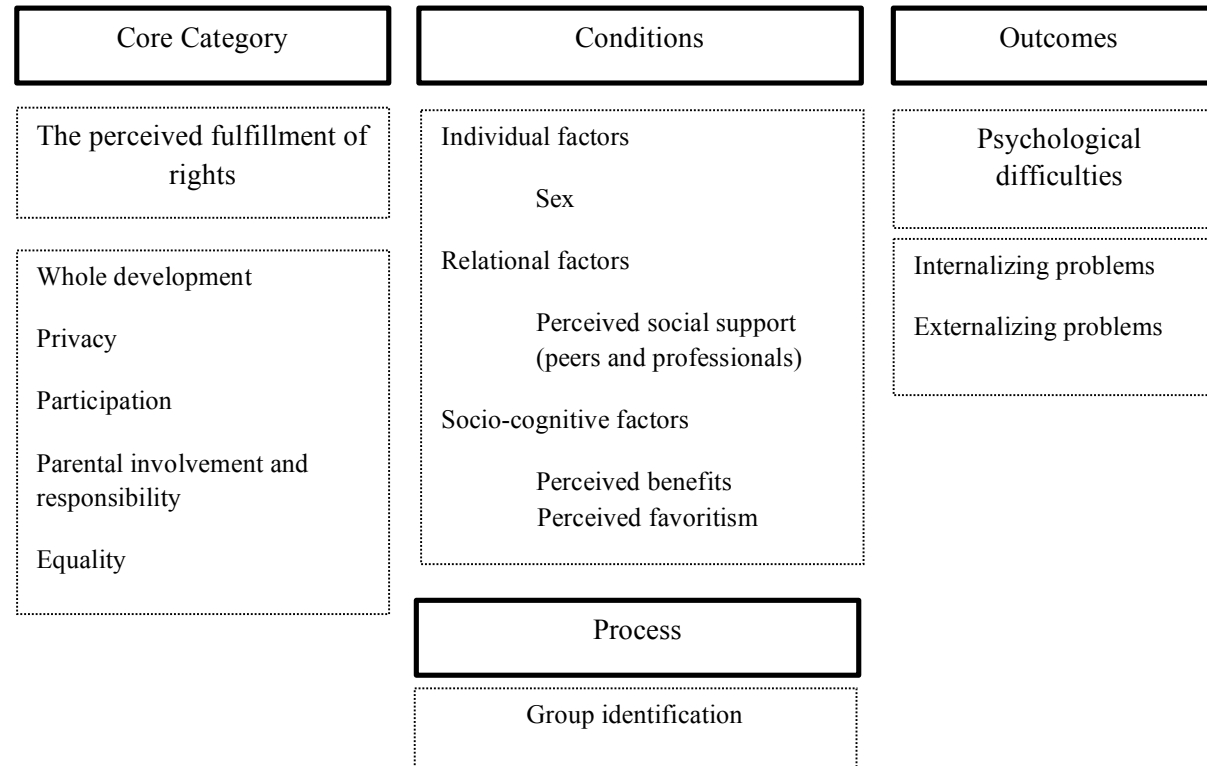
Core Category

The perceived fulfillment of rights

Whole development

Privacy

Participation

Parental involvement and responsibility

Equality

Conditions

Individual factors

Sex

Relational factors

Perceived social support (peers and professionals)

Socio-cognitive factors

Perceived benefits
Perceived favoritism

Process

Group identification

Outcomes

Psychological difficulties

Internalizing problems

Externalizing problems